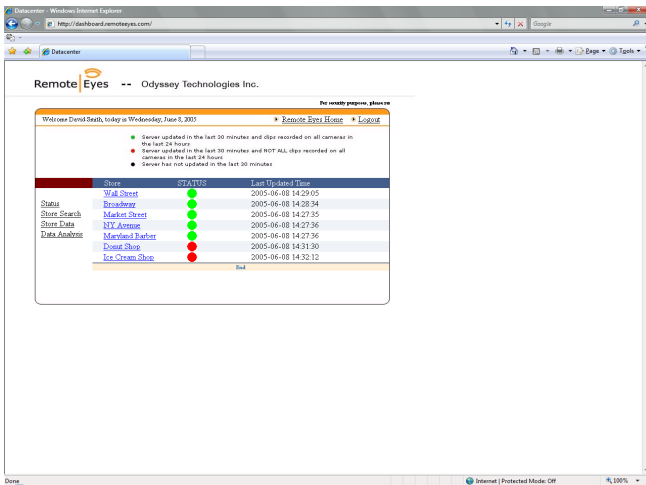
Datacenter - Windows Internet Explorer

http://dashboard.remoteeyes.com/

Google

Datacenter

Page ▾ Tools ▾

Remote Eyes -- Odyssey Technologies Inc.

For security purpose, please re

Welcome David Smith, today is Wednesday, June 8, 2005

Remote Eyes Home Logout

Server updated in the last 30 minutes and clips recorded on all cameras in the last 24 hours

Server updated in the last 30 minutes and NOT ALL clips recorded on all cameras in the last 24 hours

Server has not updated in the last 30 minutes

Status
Store Search
Store Data
Data Analysis

| Store | STATUS | Last Updated Time |
|---|---|---|
| Wall Street | | 2005-06-08 14:29:05 |
| Broadway | | 2005-06-08 14:28:34 |
| Market Street | | 2005-06-08 14:27:35 |
| NY Avenue | | 2005-06-08 14:27:36 |
| Maryland Barber | | 2005-06-08 14:27:36 |
| Donut Shop | | 2005-06-08 14:31:30 |
| Ice Cream Shop | | 2005-06-08 14:32:12 |

End

Done

Internet | Protected Mode: Off

100%